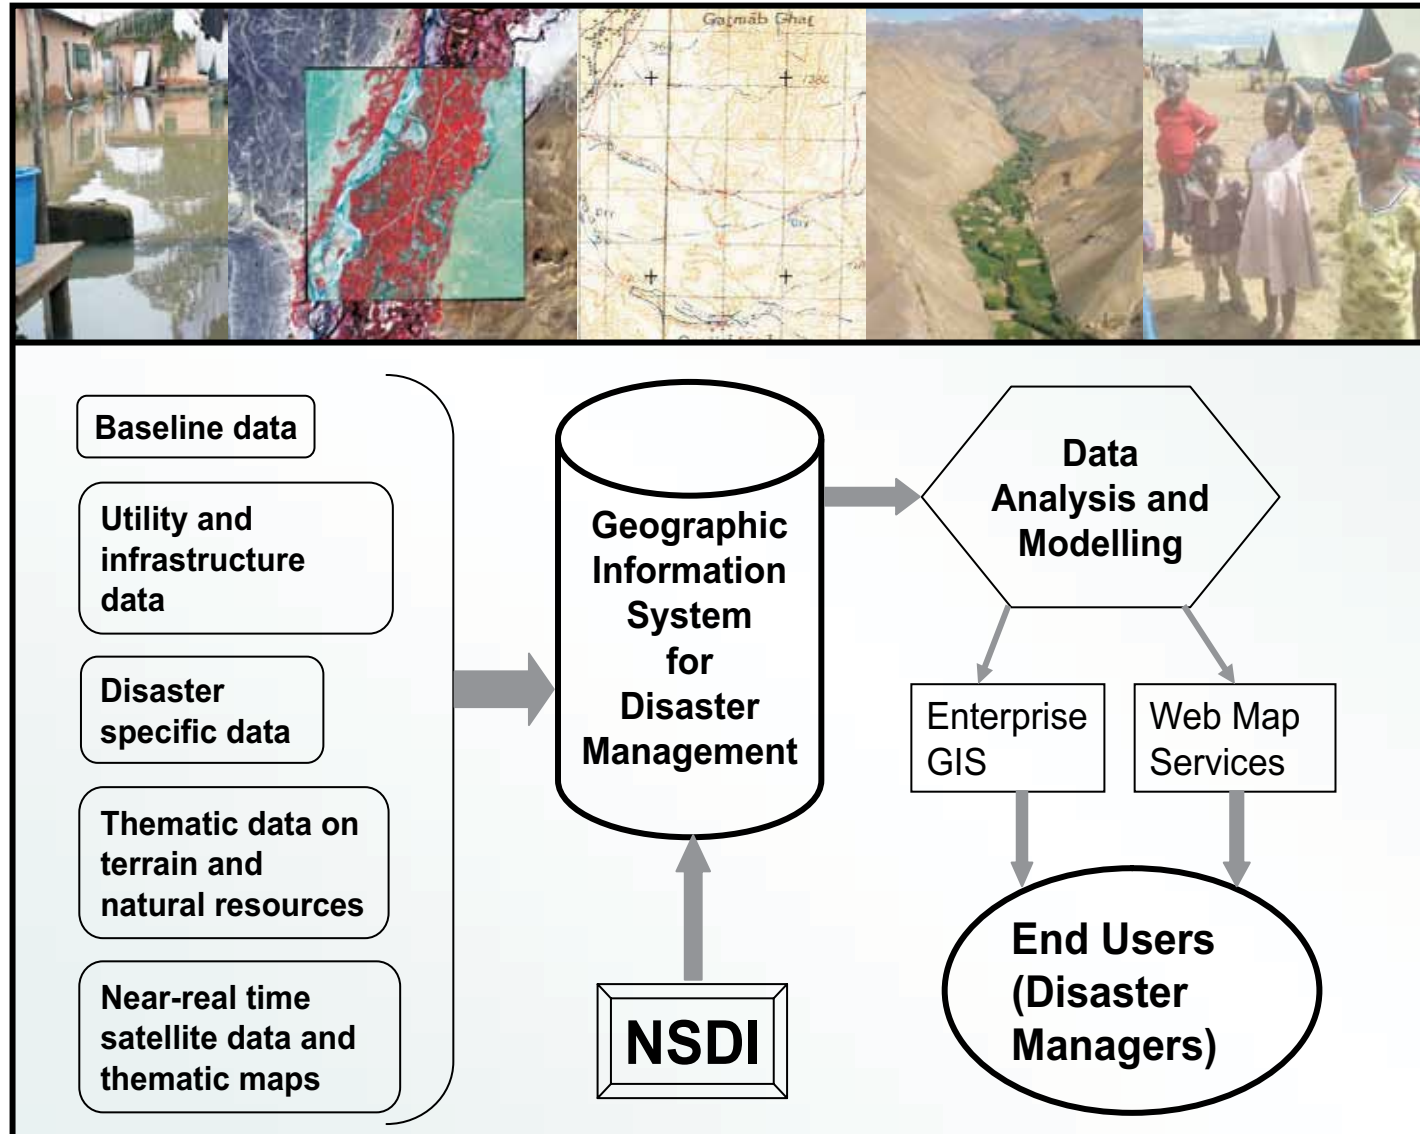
Garmab Ghar

Baseline data

Utility and infrastructure data

Disaster specific data

Thematic data on terrain and natural resources

Near-real time satellite data and thematic maps

Geographic Information System for Disaster Management

NSDI

Data Analysis and Modelling

Enterprise GIS

Web Map Services

End Users (Disaster Managers)